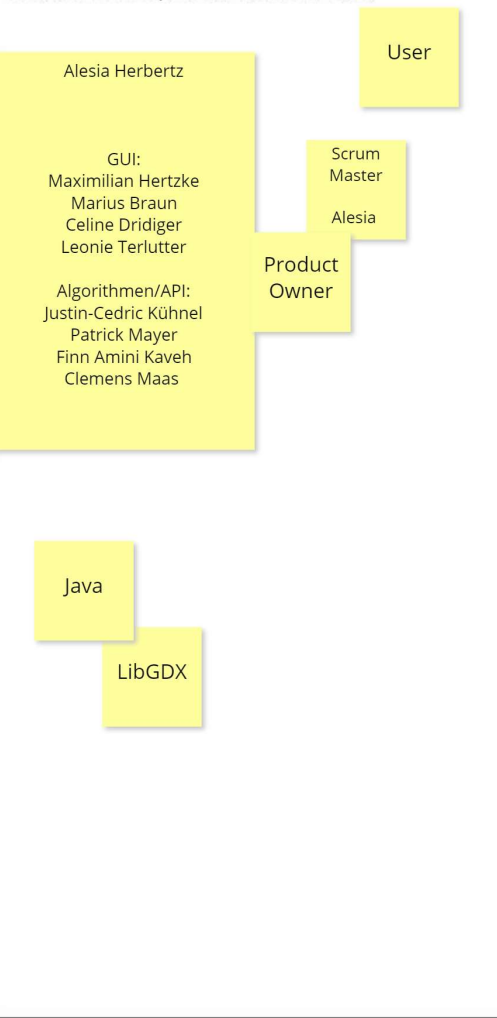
Alesia Herbertz

GUI:
Maximilian Hertzke
Marius Braun
Celine Dridiger
Leonie Terlutter

Algorithmen/API:
Justin-Cedric Kühnel
Patrick Mayer
Finn Amini Kaveh
Clemens Maas

User

Scrum Master

Alesia

Product Owner

Java

LibGDX